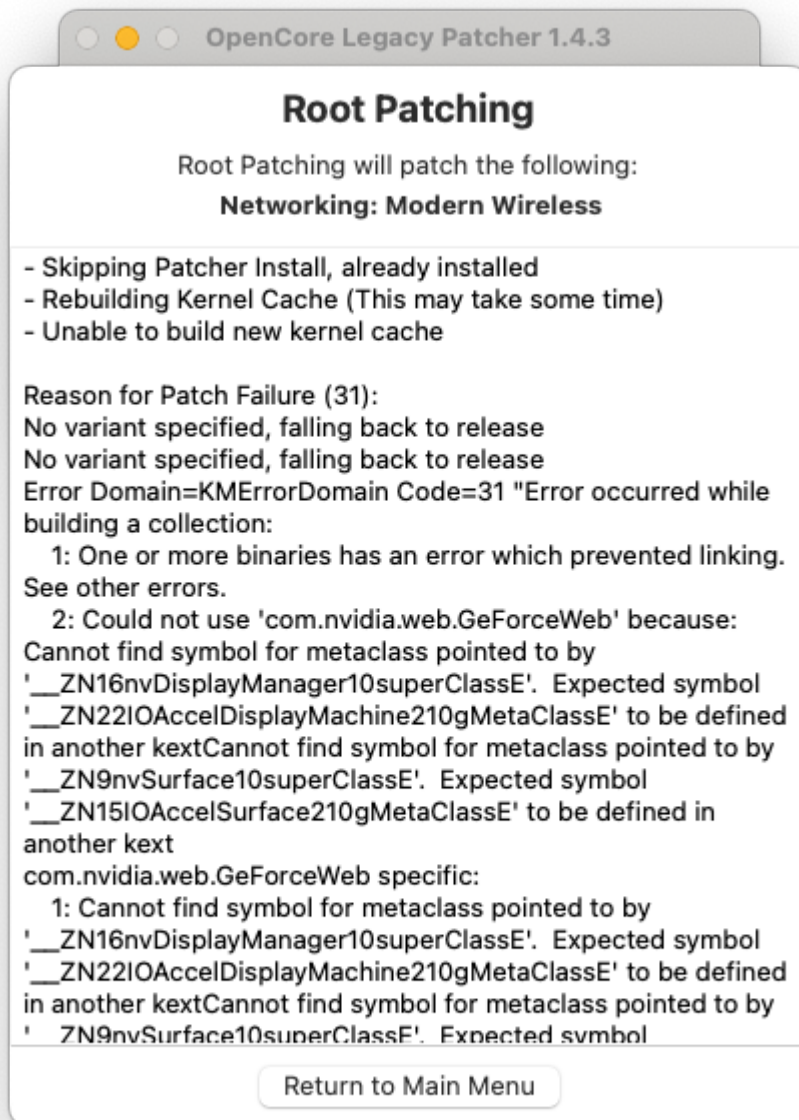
OpenCore Legacy Patcher 1.4.3

Root Patching

Root Patching will patch the following:

Networking: Modern Wireless

- Skipping Patcher Install, already installed
- Rebuilding Kernel Cache (This may take some time)
- Unable to build new kernel cache

Reason for Patch Failure (31):
No variant specified, falling back to release
No variant specified, falling back to release
Error Domain=KMErrorDomain Code=31 "Error occurred while building a collection:
1: One or more binaries has an error which prevented linking. See other errors.
2: Could not use 'com.nvidia.web.GeForceWeb' because: Cannot find symbol for metaclass pointed to by '__ZN16nvDisplayManager10superClassE'. Expected symbol '__ZN22IOAccelDisplayMachine210gMetaClassE' to be defined in another kextCannot find symbol for metaclass pointed to by '__ZN9nvSurface10superClassE'. Expected symbol '__ZN15IOAccelSurface210gMetaClassE' to be defined in another kext
com.nvidia.web.GeForceWeb specific:
1: Cannot find symbol for metaclass pointed to by '__ZN16nvDisplayManager10superClassE'. Expected symbol '__ZN22IOAccelDisplayMachine210gMetaClassE' to be defined in another kextCannot find symbol for metaclass pointed to by '__ZN9nvSurface10superClassE'. Expected symbol

Return to Main Menu